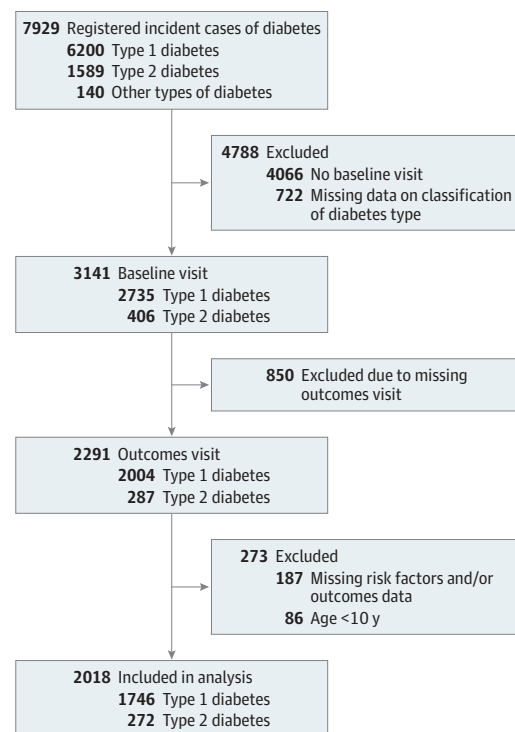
7929 Registered incident cases of diabetes
6200 Type 1 diabetes
1589 Type 2 diabetes
140 Other types of diabetes

4788 Excluded
4066 No baseline visit
722 Missing data on classification of diabetes type

3141 Baseline visit
2735 Type 1 diabetes
406 Type 2 diabetes

850 Excluded due to missing outcomes visit

2291 Outcomes visit
2004 Type 1 diabetes
287 Type 2 diabetes

273 Excluded
187 Missing risk factors and/or outcomes data
86 Age <10 y

2018 Included in analysis
1746 Type 1 diabetes
272 Type 2 diabetes